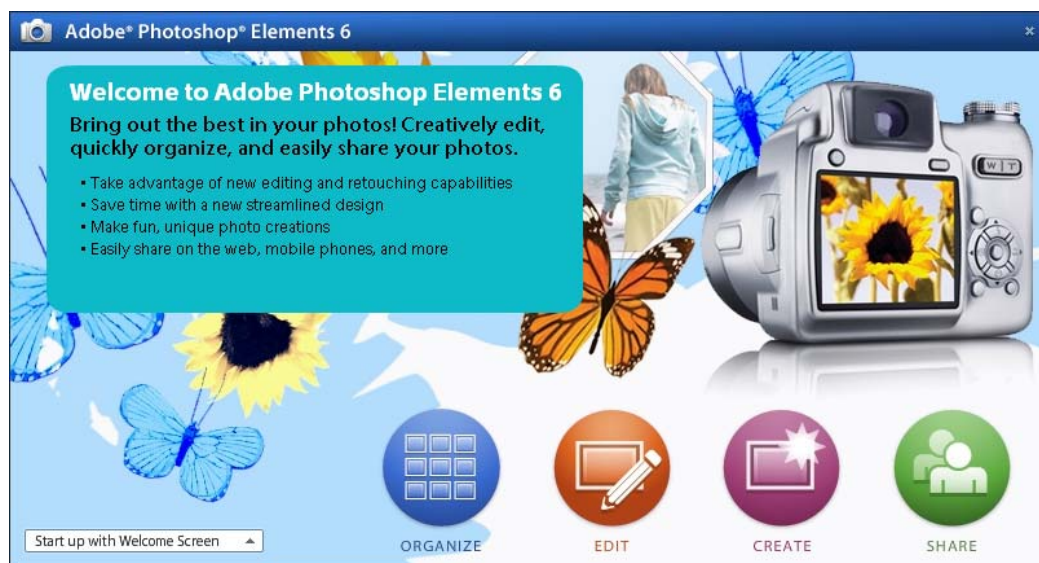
Adobe® Photoshop® Elements 6

Welcome to Adobe Photoshop Elements 6

Bring out the best in your photos! Creatively edit, quickly organize, and easily share your photos.

• Take advantage of new editing and retouching capabilities
• Save time with a new streamlined design
• Make fun, unique photo creations
• Easily share on the web, mobile phones, and more

W T

Start up with Welcome Screen

ORGANIZE

EDIT

CREATE

SHARE